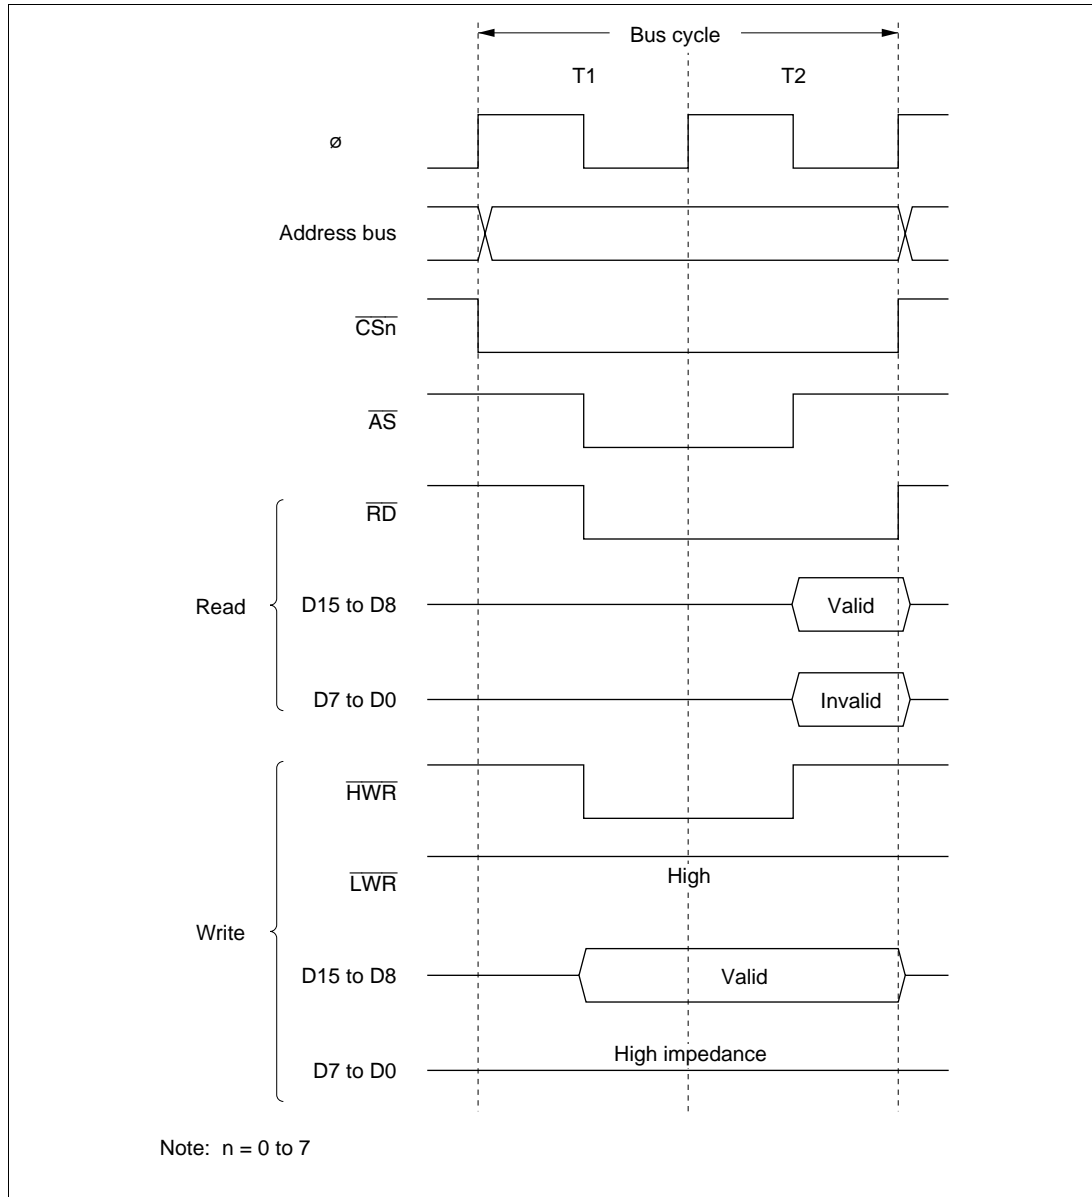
Bus cycle

T1

T2

ø

Address bus

$\overline{CSn}$

$\overline{AS}$

Read

$\overline{RD}$

D15 to D8

Valid

D7 to D0

Invalid

Write

$\overline{HWR}$

$\overline{LWR}$

High

D15 to D8

Valid

D7 to D0

High impedance

Note: n = 0 to 7